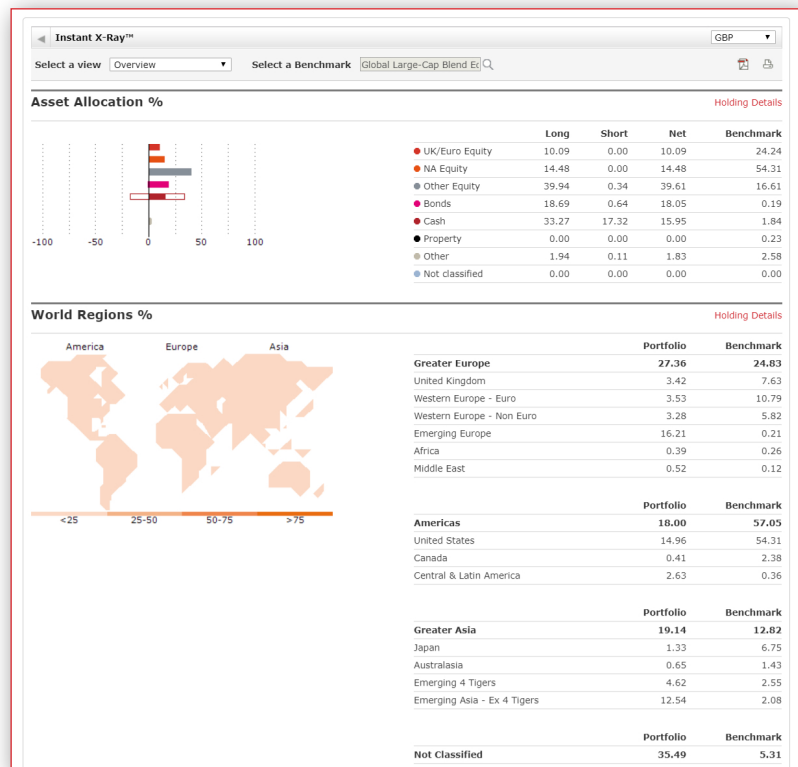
Instant X-Ray™

GBP

Select a view Overview

Select a Benchmark Global Large-Cap Blend Ec

Asset Allocation %

Holding Details

-100 -50 0 50 100

| | Long | Short | Net | Benchmark |
|---|---|---|---|---|
| UK/Euro Equity | 10.09 | 0.00 | 10.09 | 24.24 |
| NA Equity | 14.48 | 0.00 | 14.48 | 54.31 |
| Other Equity | 39.94 | 0.34 | 39.61 | 16.61 |
| Bonds | 18.69 | 0.64 | 18.05 | 0.19 |
| Cash | 33.27 | 17.32 | 15.95 | 1.84 |
| Property | 0.00 | 0.00 | 0.00 | 0.23 |
| Other | 1.94 | 0.11 | 1.83 | 2.58 |
| Not classified | 0.00 | 0.00 | 0.00 | 0.00 |

World Regions %

Holding Details

America Europe Asia

<25 25-50 50-75 >75

| | Portfolio | Benchmark |
|---|---|---|
| Greater Europe | 27.36 | 24.83 |
| United Kingdom | 3.42 | 7.63 |
| Western Europe - Euro | 3.53 | 10.79 |
| Western Europe - Non Euro | 3.28 | 5.82 |
| Emerging Europe | 16.21 | 0.21 |
| Africa | 0.39 | 0.26 |
| Middle East | 0.52 | 0.12 |

| | Portfolio | Benchmark |
|---|---|---|
| Americas | 18.00 | 57.05 |
| United States | 14.96 | 54.31 |
| Canada | 0.41 | 2.38 |
| Central & Latin America | 2.63 | 0.36 |

| | Portfolio | Benchmark |
|---|---|---|
| Greater Asia | 19.14 | 12.82 |
| Japan | 1.33 | 6.75 |
| Australasia | 0.65 | 1.43 |
| Emerging 4 Tigers | 4.62 | 2.55 |
| Emerging Asia - Ex 4 Tigers | 12.54 | 2.08 |

| | Portfolio | Benchmark |
|---|---|---|
| Not Classified | 35.49 | 5.31 |